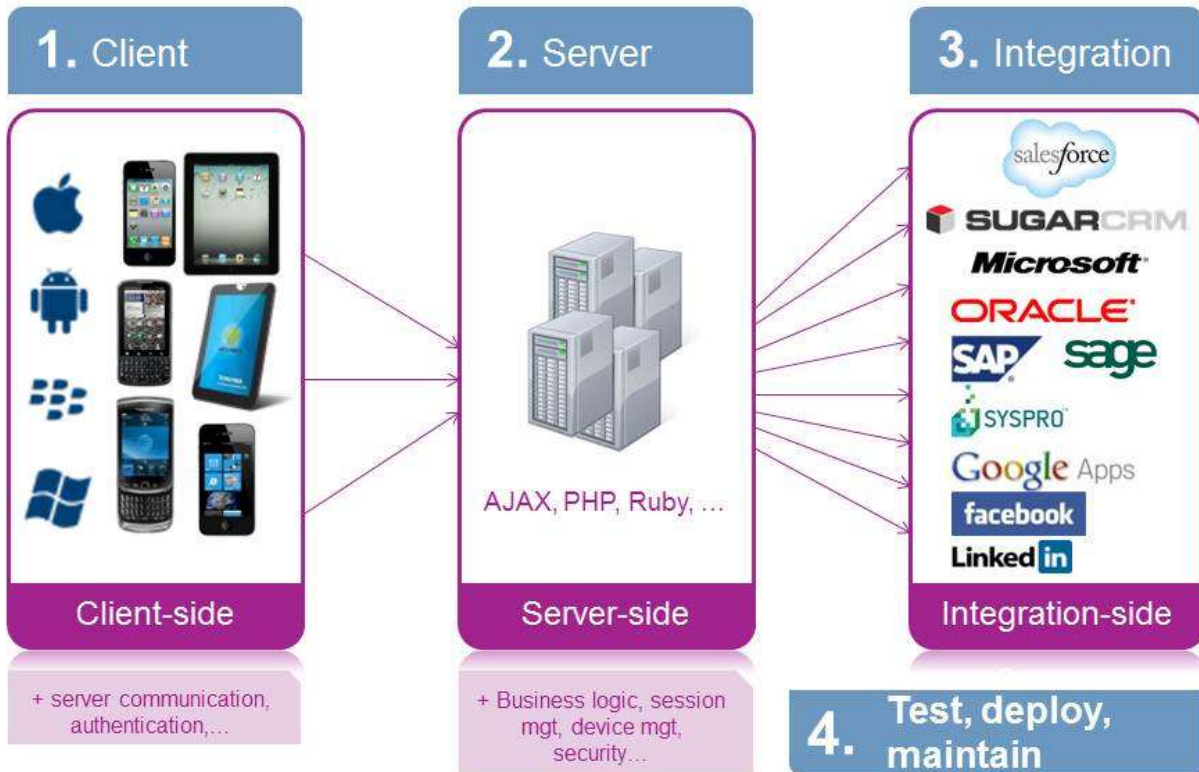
1. Client

2. Server

3. Integration

AJAX, PHP, Ruby, …

salesforce

SUGARCRM

Microsoft

ORACLE

SAP

sage

SYSPRO

Google Apps

facebook

Linked in

Client-side

Server-side

Integration-side

+ server communication, authentication,…

+ Business logic, session mgt, device mgt, security…

4. Test, deploy, maintain